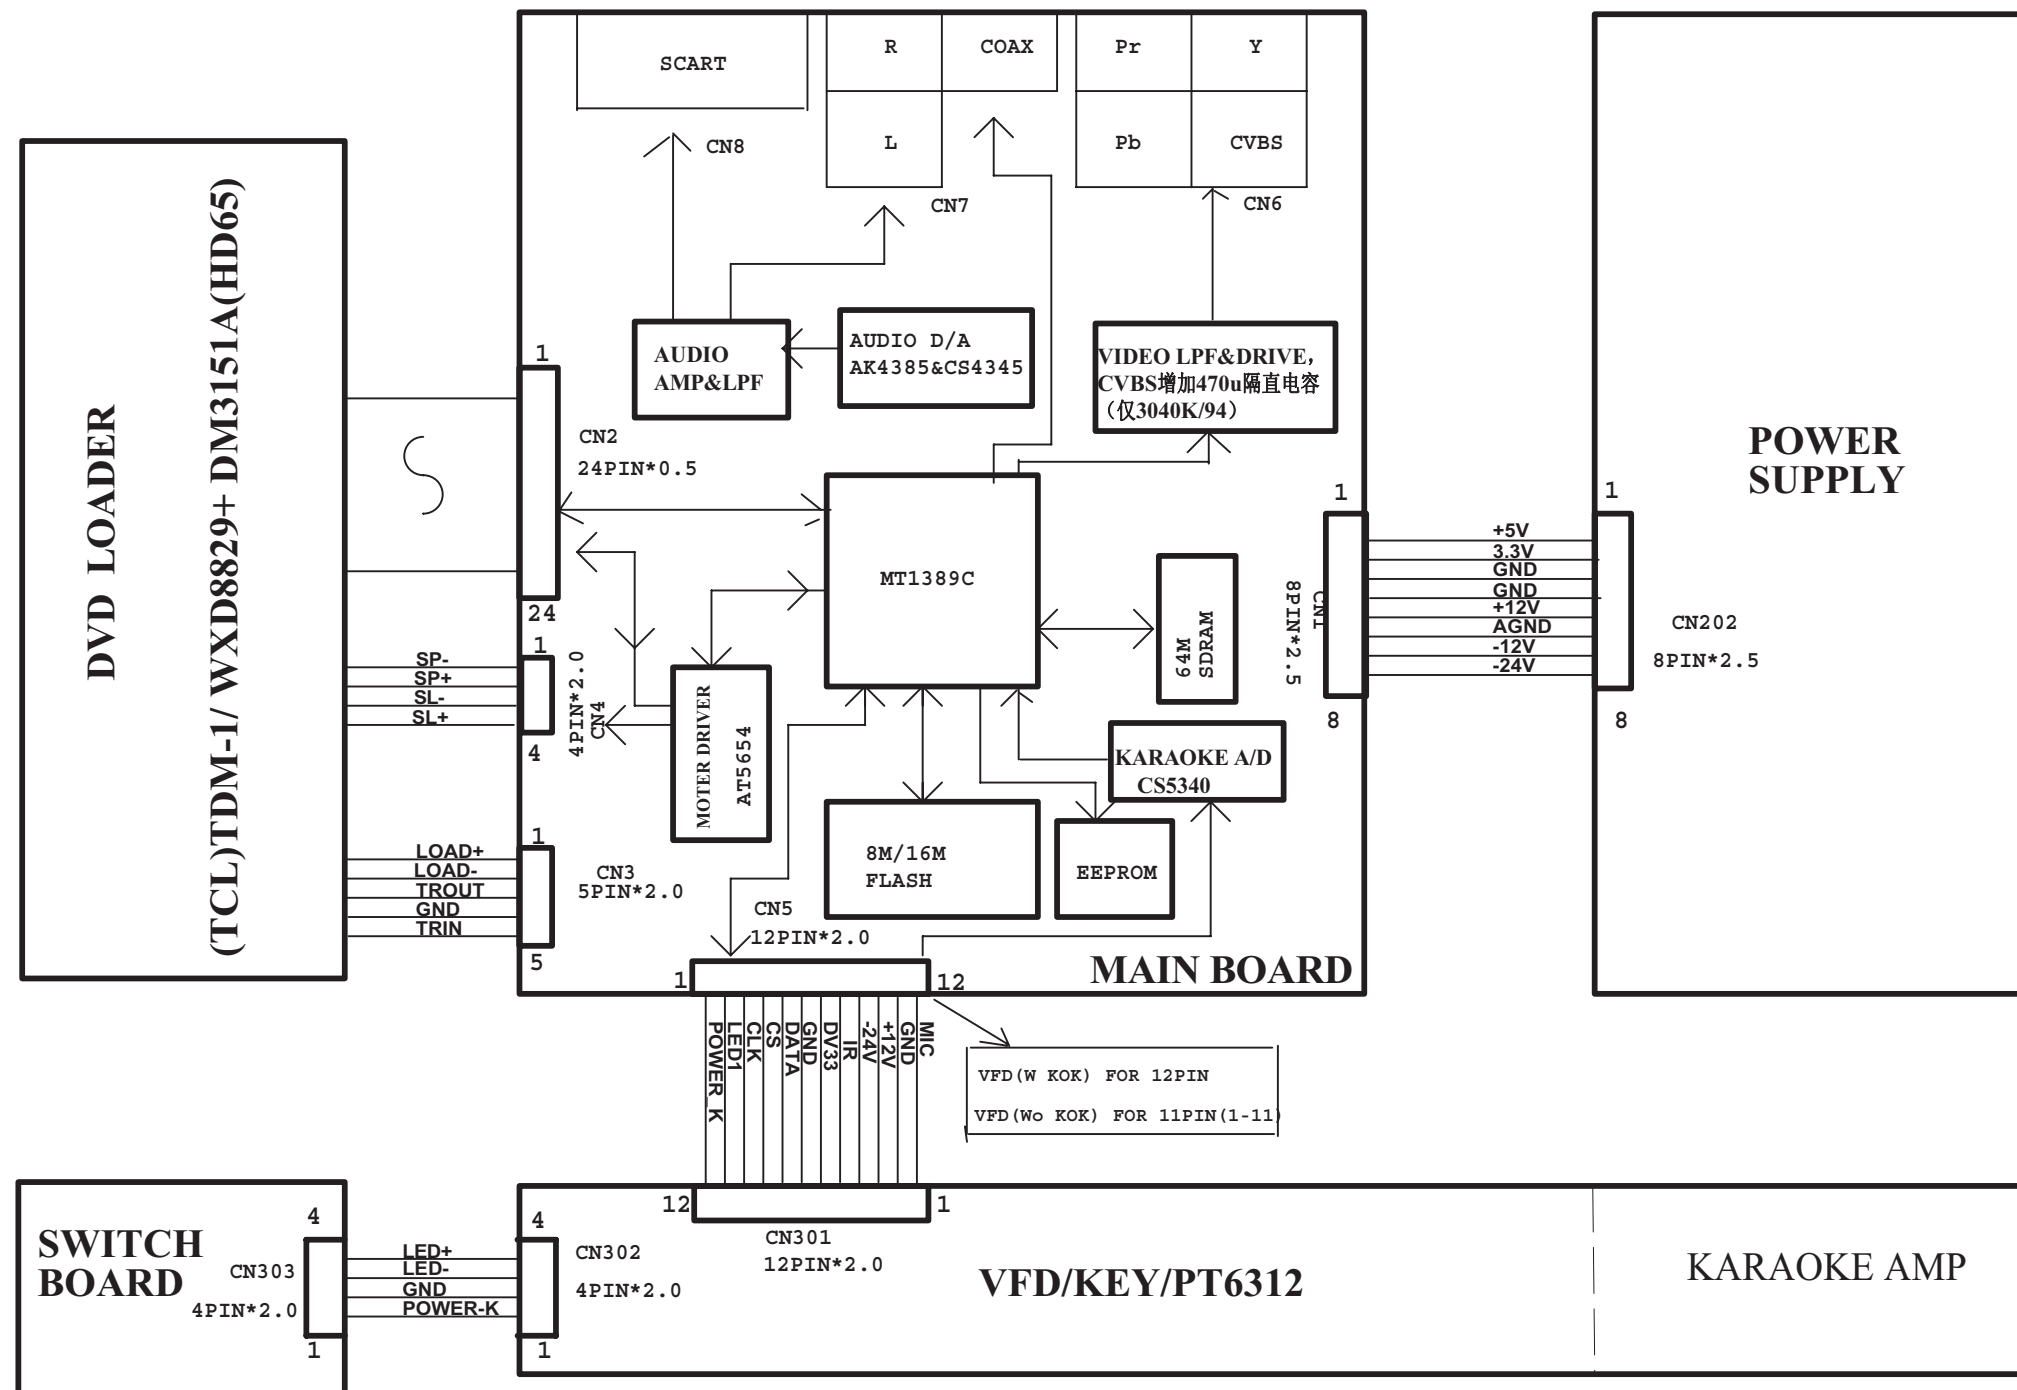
SCART

R

COAX

Pr

Y

L

Pb

CVBS

CN8

CN7

CN6

AUDIO AMP&LPF

AUDIO D/A AK4385&CS4345

VIDEO LPF&DRIVE, CVBS增加470u隔直电容（仅3040K/94）

DVD LOADER

(TCL)TDM-1/ WXD8829+ DM3151A(HD65)

1

CN2

24PIN*0.5

24

MT1389C

64M SDRAM

1

CN1

8PIN*2.5

8

+5V
3.3V
GND
GND
+12V
AGND
-12V
-24V

1

CN202

8PIN*2.5

8

POWER SUPPLY

1

SP-
SP+
SL-
SL+

4

4PIN*2.0

CN4

MOTER DRIVER

AT5654

KARAOKE A/D

CS5340

1

LOAD+
LOAD-
TROUT
GND
TRIN

5

CN3

5PIN*2.0

8M/16M FLASH

EEPROM

CN5

12PIN*2.0

1

12

MAIN BOARD

POWER K
LED1
CLK
CS
DATA
GND
DV33
IR
-24V
+12V
GND
MIC

VFD(W KOK) FOR 12PIN

VFD(Wo KOK) FOR 11PIN(1-11)

SWITCH BOARD

4

CN303

4PIN*2.0

1

LED+
LED-
GND
POWER-K

4

CN302

4PIN*2.0

1

12

CN301

12PIN*2.0

1

VFD/KEY/PT6312

KARAOKE AMP